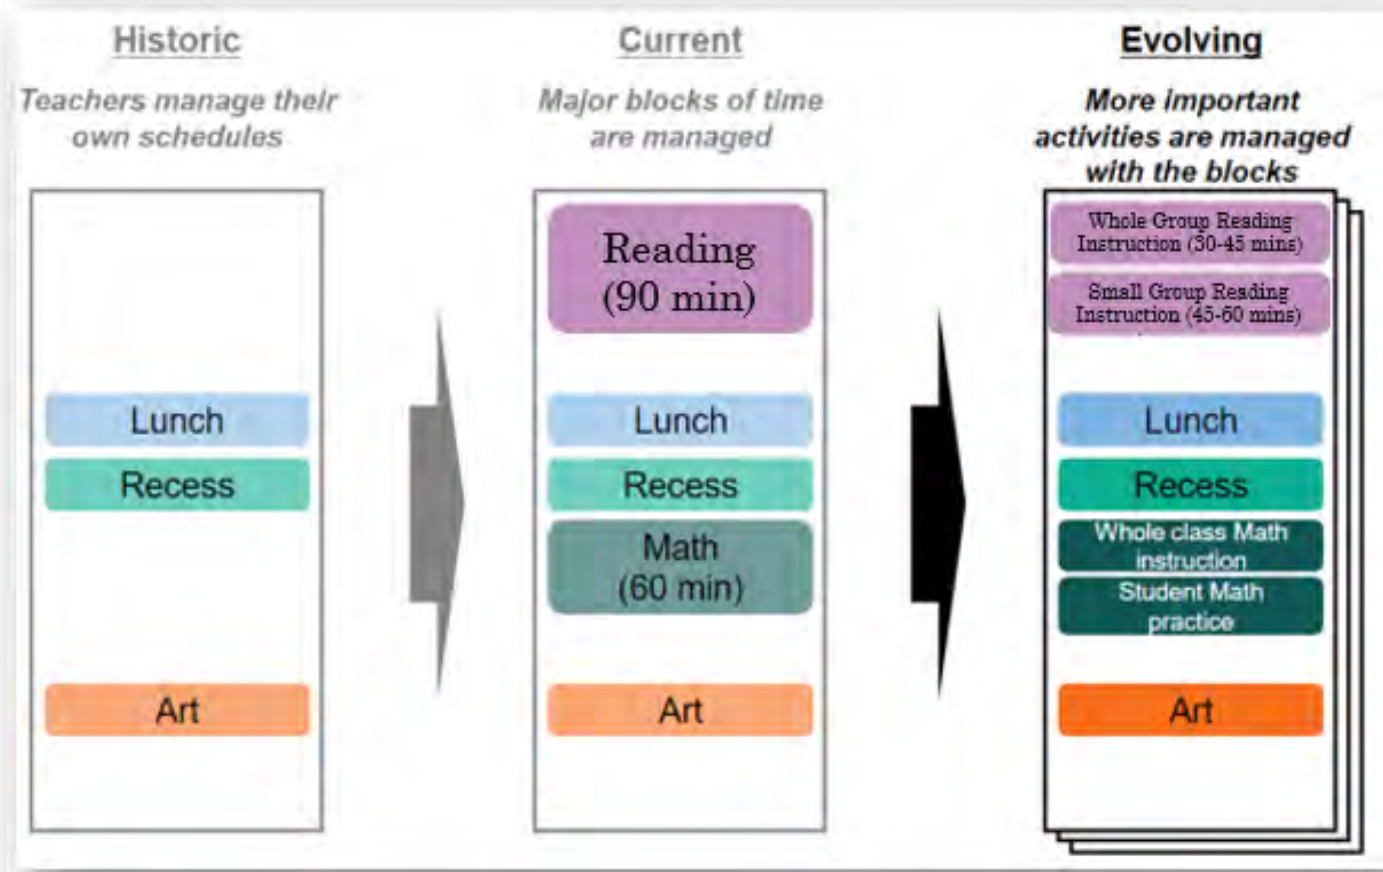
Historic

Teachers manage their own schedules

Lunch

Recess

Art

Current

Major blocks of time are managed

Reading (90 min)

Lunch

Recess

Math (60 min)

Art

Evolving

More important activities are managed with the blocks

Whole Group Reading Instruction (30-45 mins)

Small Group Reading Instruction (45-60 mins)

Lunch

Recess

Whole class Math instruction

Student Math practice

Art